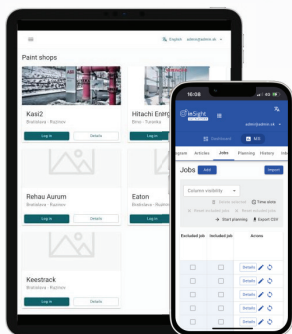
English admin@admin.sk

Paint shops

Kaai2
Bratislava - Ružinov
Log in
Details

Hitachi Energ
Brno - Tuřanka

Rehau Aurum
Bratislava - Ružinov
Log in
Details

Eaton
Bratislava - Ružinov

Keestrack
Bratislava - Ružinov
Log in
Details

16:08

inSight
admin@admin.sk
Dashboard
MIS

Issues Articles Jobs Planning History Ide

Jobs Add Import

Column visibility

Select searched
Time slots
Reset included jobs
Show excluded jobs
Start planning
Export CSV

| Excluded job | Included job | Acces |
|---|---|---|
| | | Details |
| | | Details |
| | | Details |
| | | Details |
| | | Details |
| | | Details |
| | | Details |